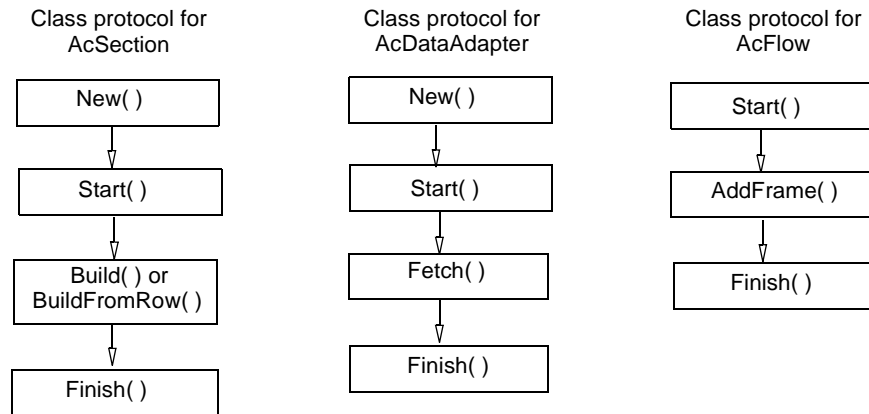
Class protocol for AcSection

New( )

Start( )

Build( ) or BuildFromRow( )

Finish( )

Class protocol for AcDataAdapter

New( )

Start( )

Fetch( )

Finish( )

Class protocol for AcFlow

Start( )

AddFrame( )

Finish( )